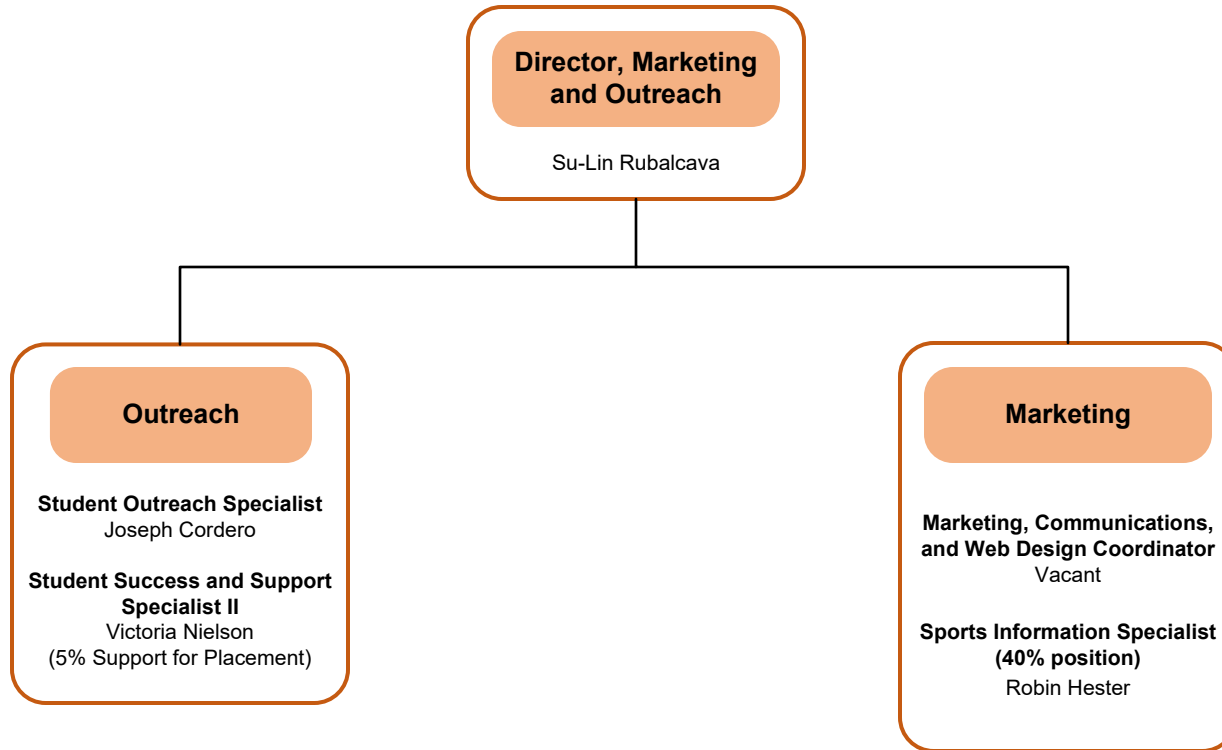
Director, Marketing and Outreach

Su-Lin Rubalcava

Outreach

Student Outreach Specialist
Joseph Cordero

Student Success and Support Specialist II
Victoria Nielson
(5% Support for Placement)

Marketing

Marketing, Communications, and Web Design Coordinator
Vacant

Sports Information Specialist (40% position)
Robin Hester